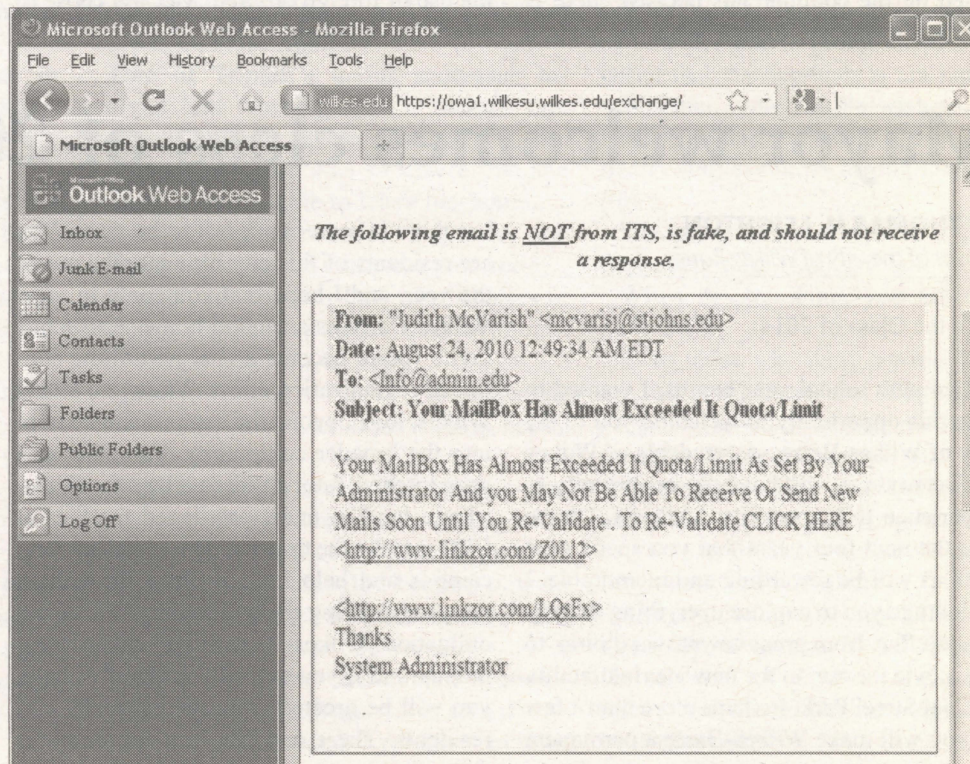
Microsoft Outlook Web Access - Mozilla Firefox

File Edit View History Bookmarks Tools Help

wilkes.edu https://owa1.wilkesu.wilkes.edu/exchange/

Microsoft Outlook Web Access

Outlook Web Access

Inbox
Junk E-mail
Calendar
Contacts
Tasks
Folders
Public Folders
Options
Log Off

The following email is NOT from ITS, is fake, and should not receive a response.

From: "Judith McVarish" <mcvarisj@stjohns.edu>
Date: August 24, 2010 12:49:34 AM EDT
To: <Info@admin.edu>
Subject: Your MailBox Has Almost Exceeded It Quota/Limit

Your MailBox Has Almost Exceeded It Quota/Limit As Set By Your Administrator And you May Not Be Able To Receive Or Send New Mails Soon Until You Re-Validate . To Re-Validate CLICK HERE <http://www.linkzor.com/Z0L12>

<http://www.linkzor.com/LQsFx>
Thanks
System Administrator